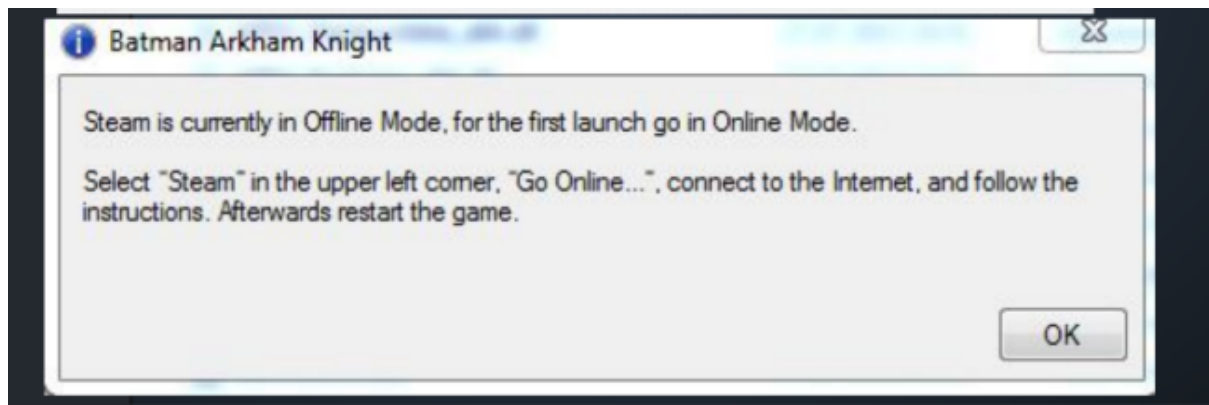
Batman Arkham Knight

Steam is currently in Offline Mode, for the first launch go in Online Mode.

Select "Steam" in the upper left corner, "Go Online...", connect to the Internet, and follow the instructions. Afterwards restart the game.

OK